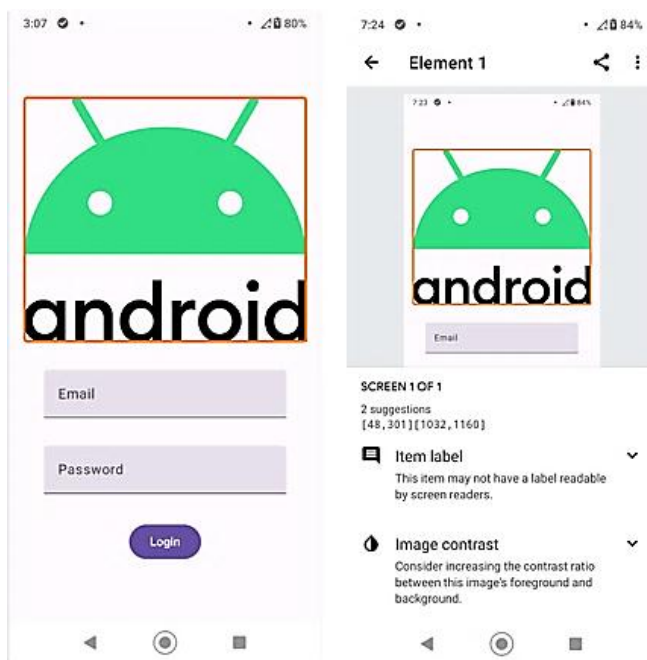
3:07 80%

android

Email

Password

Login

7:24 84%

Element 1

7:23 84%

android

Email

SCREEN 1 OF 1

2 suggestions
[48,301][1032,1160]

Item label

This item may not have a label readable by screen readers.

Image contrast

Consider increasing the contrast ratio between this image's foreground and background.